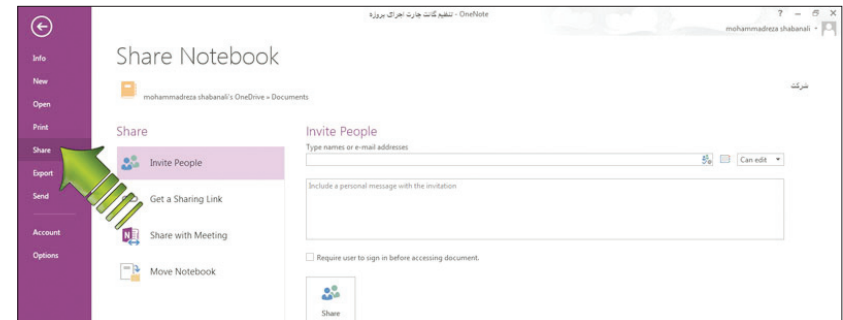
تنظیم گانت چارت اجرای پروژه - OneNote

? – ✕

mohammadreza shabanali

Info
New
Open
Print
Share
Export
Send
Account
Options

Share Notebook

mohammadreza shabanali's OneDrive » Documents

شرکت

Share

Invite People
Get a Sharing Link
Share with Meeting
Move Notebook

Invite People

Type names or e-mail addresses

Can edit

Include a personal message with the invitation

Require user to sign in before accessing document.

Share